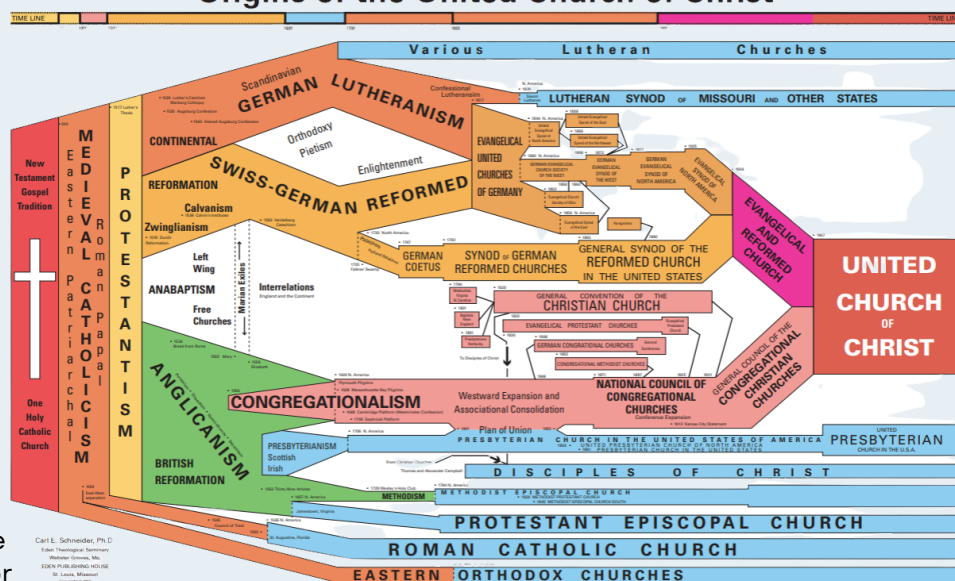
Origins of the United Church of Christ

TIME LINE

TIME LINE

Various Lutheran Churches

Scandinavian

GERMAN LUTHERANISM

Confessional Lutheranism

LUTHERAN SYNOD OF MISSOURI AND OTHER STATES

CONTINENTAL

Orthodoxy Pietism

Enlightenment

EVANGELICAL UNITED CHURCHES OF GERMANY

SWISS-GERMAN REFORMED

REFORMATION

Calvanism

Zwinglianism

GERMAN EVANGELICAL SYNOD OF NORTH AMERICA

EVANGELICAL AND REFORMED CHURCH

UNITED CHURCH OF CHRIST

New Testament Gospel Tradition

Eastern Patriarchal

MEDIEVAL CATHOLICISM

Roman Papal

PROTESTANTISM

Left Wing

ANABAPTISM

Free Churches

Marian Exiles

Interrelations England and the Continent

GERMAN COETUS

SYNOD OF GERMAN REFORMED CHURCHES

GENERAL SYNOD OF THE REFORMED CHURCH IN THE UNITED STATES

GENERAL CONVENTION OF THE CHRISTIAN CHURCH

EVANGELICAL PROTESTANT CHURCHES

GERMAN CONGREGATIONAL CHURCHES

CONGREGATIONAL METHODIST CHURCHES

NATIONAL COUNCIL OF CONGREGATIONAL CHURCHES

GENERAL COUNCIL OF THE CONGREGATIONAL CHRISTIAN CHURCHES

One Holy Catholic Church

ANGLICANISM

CONGREGATIONALISM

Westward Expansion and Associational Consolidation

Plan of Union

PRESBYTERIANISM Scottish Irish

PRESBYTERIAN CHURCH IN THE UNITED STATES OF AMERICA

UNITED PRESBYTERIAN CHURCH IN THE U.S.A.

BRITISH REFORMATION

DISCIPLES OF CHRIST

METHODISM

METHODIST EPISCOPAL CHURCH

PROTESTANT EPISCOPAL CHURCH

ROMAN CATHOLIC CHURCH

EASTERN ORTHODOX CHURCHES

Carl E. Schneider, Ph.D
Eden Theological Seminary
Webster Groves, Mo.
EDEN PUBLISHING HOUSE
St. Louis, Missouri